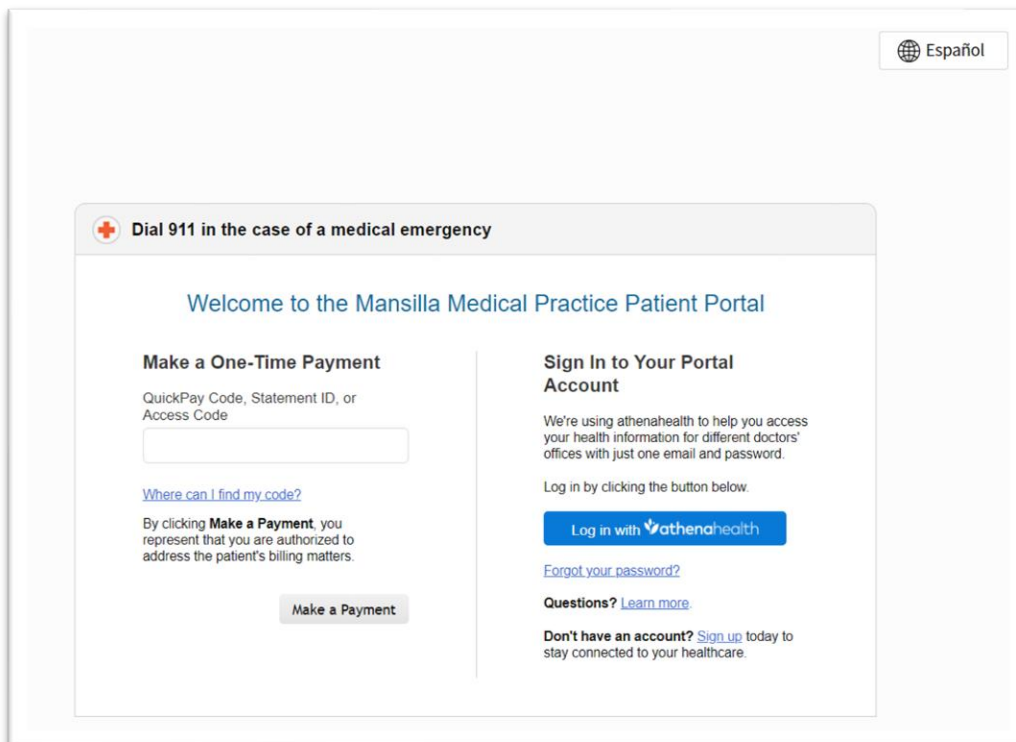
Español

Dial 911 in the case of a medical emergency

Welcome to the Mansilla Medical Practice Patient Portal

Make a One-Time Payment

QuickPay Code, Statement ID, or Access Code

Where can I find my code?

By clicking **Make a Payment**, you represent that you are authorized to address the patient's billing matters.

Make a Payment

Sign In to Your Portal Account

We're using athenahealth to help you access your health information for different doctors' offices with just one email and password.

Log in by clicking the button below.

Log in with athenahealth

Forgot your password?

**Questions?** Learn more.

**Don't have an account?** Sign up today to stay connected to your healthcare.